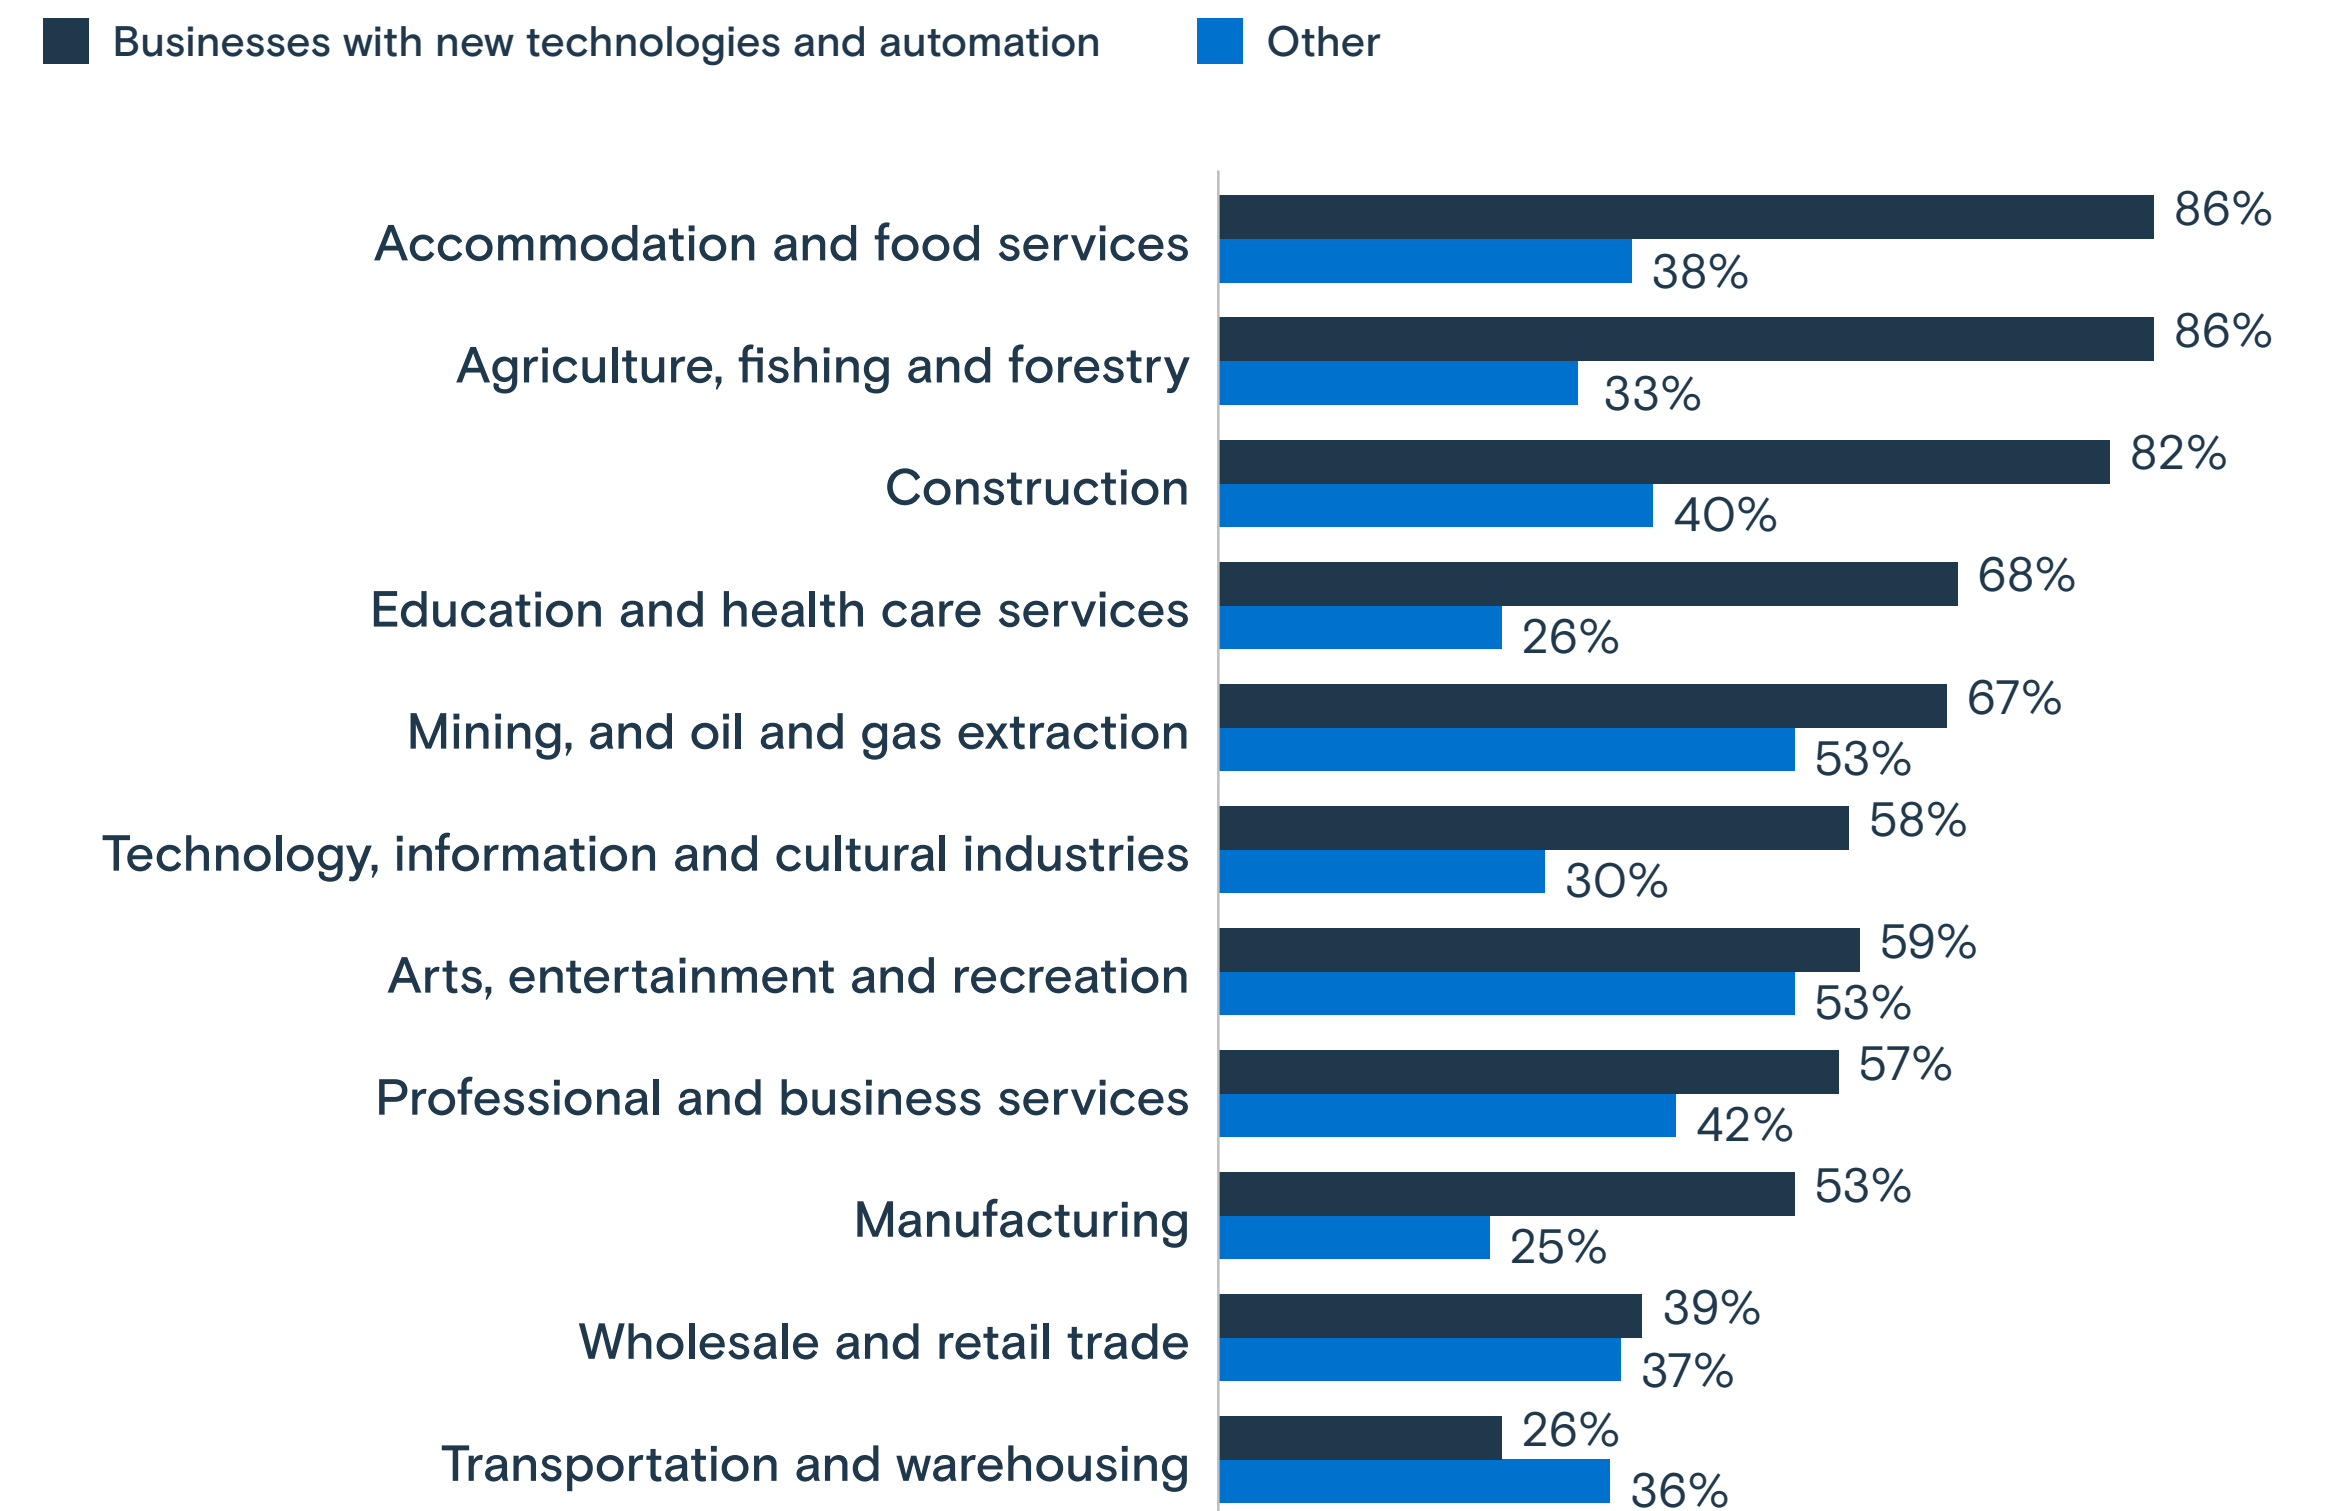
Businesses with new technologies and automation
Other

Accommodation and food services 86% 38%
Agriculture, fishing and forestry 86% 33%
Construction 82% 40%
Education and health care services 68% 26%
Mining, and oil and gas extraction 67% 53%
Technology, information and cultural industries 58% 30%
Arts, entertainment and recreation 59% 53%
Professional and business services 57% 42%
Manufacturing 53% 25%
Wholesale and retail trade 39% 37%
Transportation and warehousing 26% 36%